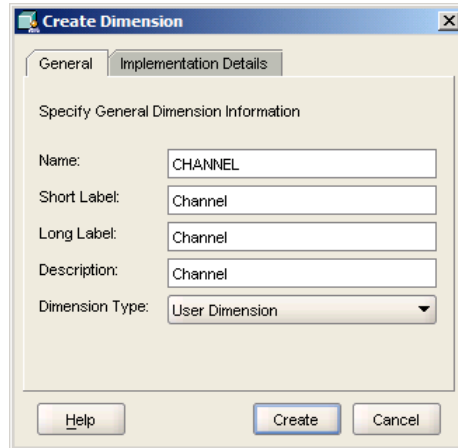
Create Dimension

General | Implementation Details

Specify General Dimension Information

Name: CHANNEL

Short Label: Channel

Long Label: Channel

Description: Channel

Dimension Type: User Dimension

Help | Create | Cancel